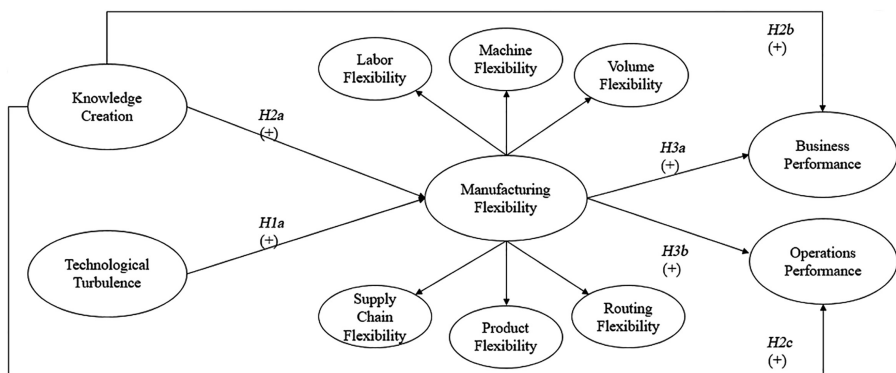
H2b
(+)

Labor Flexibility

Machine Flexibility

Volume Flexibility

Knowledge Creation

H2a
(+)

H3a
(+)

Business Performance

Manufacturing Flexibility

H1a
(+)

Technological Turbulence

H3b
(+)

Operations Performance

Supply Chain Flexibility

Product Flexibility

Routing Flexibility

H2c
(+)